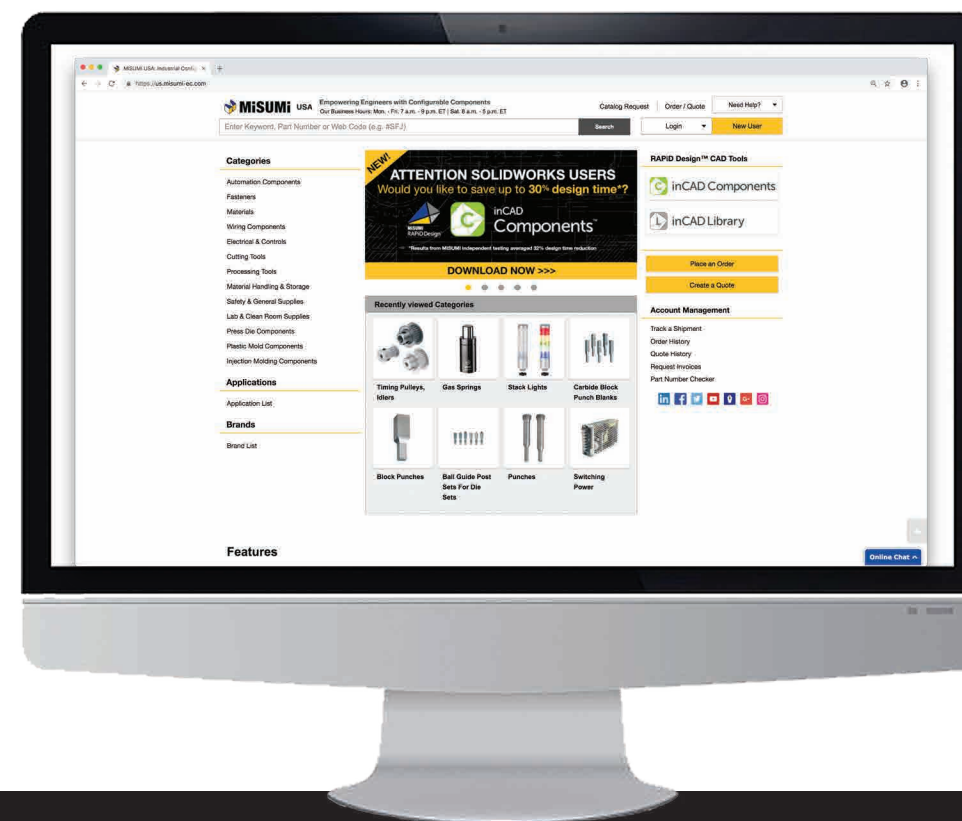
MISUMI USA: Industrial Confi... ×
https://us.misumi-ec.com

MiSUMi USA Empowering Engineers with Configurable Components
Our Business Hours: Mon. - Fri. 7 a.m. - 9 p.m. ET | Sat. 8 a.m. - 5 p.m. ET

Catalog Request | Order / Quote | Need Help?

Enter Keyword, Part Number or Web Code (e.g. #SFJ) Search

Login New User

Categories

Automation Components
Fasteners
Materials
Wiring Components
Electrical & Controls
Cutting Tools
Processing Tools
Material Handling & Storage
Safety & General Supplies
Lab & Clean Room Supplies
Press Die Components
Plastic Mold Components
Injection Molding Components

Applications

Application List

Brands

Brand List

NEW!
ATTENTION SOLIDWORKS USERS
Would you like to save up to 30% design time*?
MISUMI RAPiD Design
inCAD Components™
*Results from MISUMI independent testing averaged 32% design time reduction
DOWNLOAD NOW >>>

Recently viewed Categories

Timing Pulleys, Idlers
Gas Springs
Stack Lights
Carbide Block Punch Blanks
Block Punches
Ball Guide Post Sets For Die Sets
Punches
Switching Power

RAPiD Design™ CAD Tools

inCAD Components
inCAD Library

Place an Order
Create a Quote

Account Management

Track a Shipment
Order History
Quote History
Request Invoices
Part Number Checker

Features

Online Chat ^